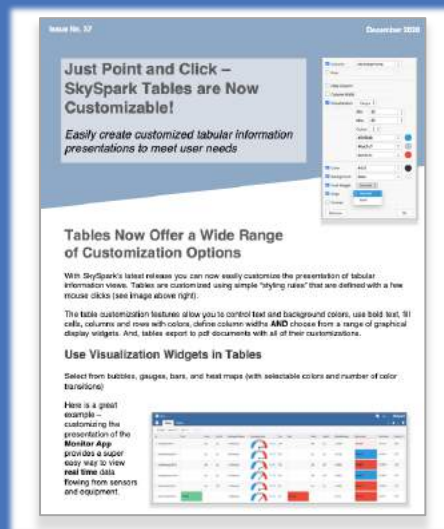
Issue No. 37

December 2020

Just Point and Click – SkySpark Tables are Now Customizable!

Easily create customized tabular information presentations to meet user needs

Tables Now Offer a Wide Range of Customization Options

With SkySpark's latest release you can now easily customize the presentation of tabular information views. Tables are customized using simple "styling rules" that are defined with a few mouse clicks (see image above right).

The table customization features allow you to control text and background colors, use bold text, fill cells, columns and rows with colors, define column widths AND choose from a range of graphical display widgets. And, tables export to pdf documents with all of their customizations.

Use Visualization Widgets in Tables

Select from bubbles, gauges, bars, and heat maps (with selectable colors and number of color transitions)

Here is a great example – customizing the presentation of the Monitor App provides a super easy way to view real time data flowing from sensors and equipment.